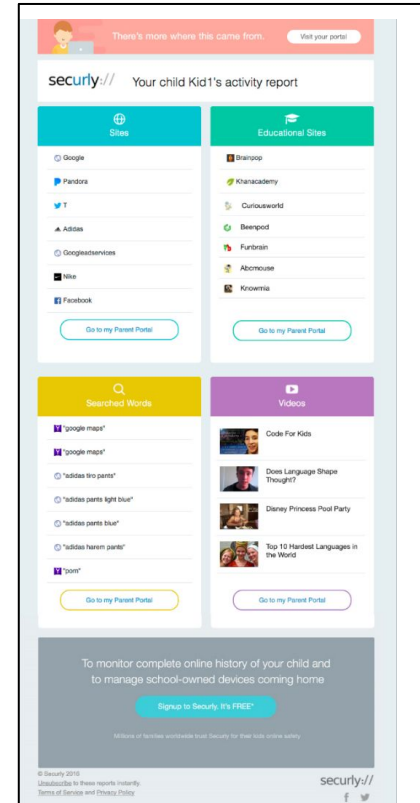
There's more where this came from.

Visit your portal

securly://

Your child Kid1's activity report

Sites

Google

Pandora

T

Adidas

Googleadservices

Nike

Facebook

Go to my Parent Portal

Educational Sites

Brainpop

Khanacademy

Curiousworld

Beenpod

Funbrain

Abcmouse

Knowmia

Go to my Parent Portal

Searched Words

"google maps"

"google maps"

"adidas tiro pants"

"adidas pants light blue"

"adidas pants blue"

"adidas harem pants"

"pom"

Go to my Parent Portal

Videos

Code For Kids

Does Language Shape Thought?

Disney Princess Pool Party

Top 10 Hardest Languages in the World

Go to my Parent Portal

To monitor complete online history of your child and to manage school-owned devices coming home

Signup to Securly. It's FREE*

Millions of families worldwide trust Securly for their kids online safety

© Securly 2016
Unsubscribe to these reports instantly.
Terms of Service and Privacy Policy

securly://